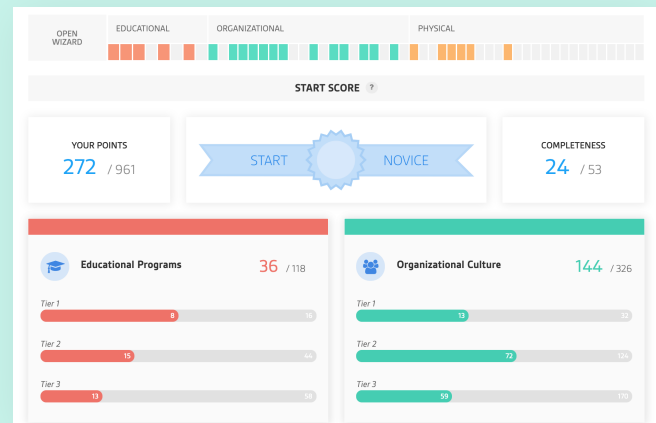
OPEN WIZARD

EDUCATIONAL

ORGANIZATIONAL

PHYSICAL

START SCORE ?

YOUR POINTS
272 / 961

START NOVICE

COMPLETENESS
24 / 53

Educational Programs 36 / 118

Tier 1
8 16

Tier 2
15 44

Tier 3
13 58

Organizational Culture 144 / 326

Tier 1
13 32

Tier 2
72 124

Tier 3
59 170